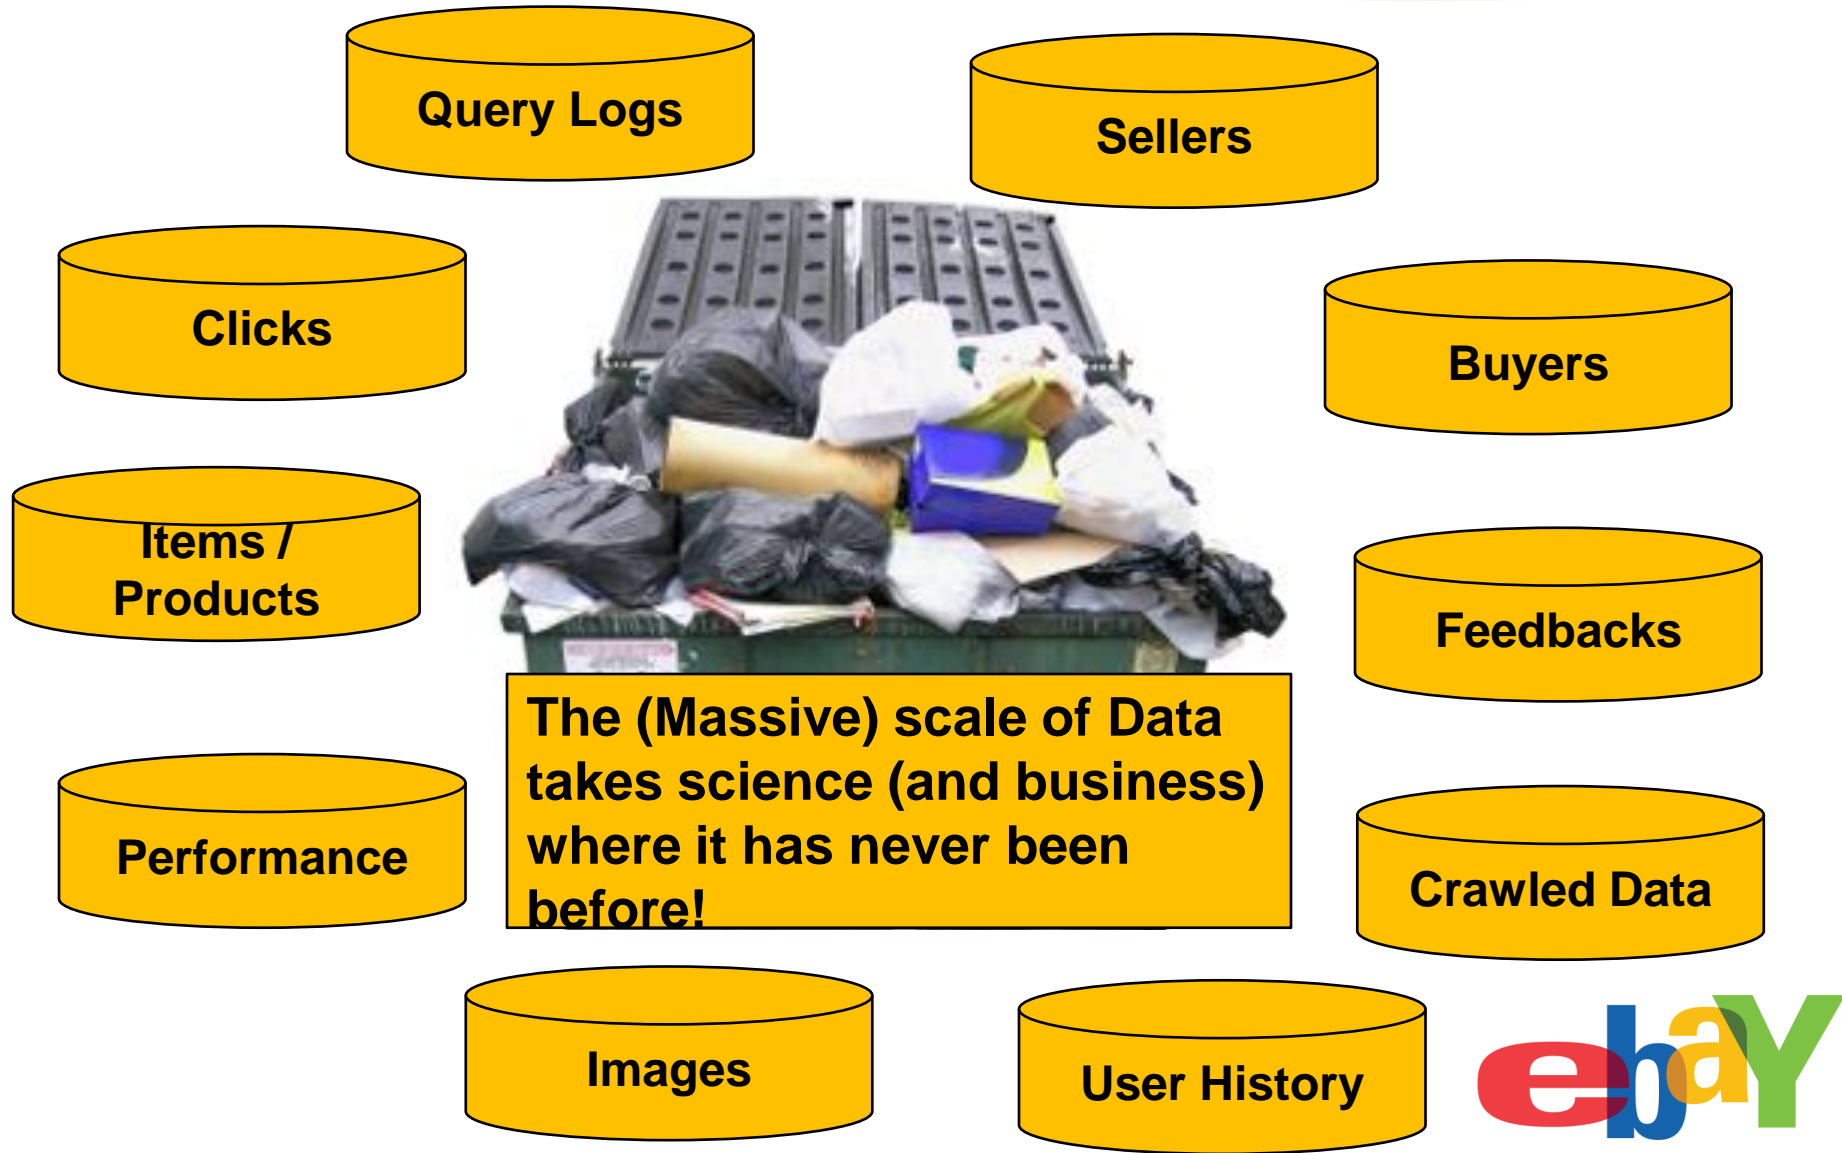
Query Logs

Sellers

Clicks

Buyers

Items / Products

Feedbacks

The (Massive) scale of Data takes science (and business) where it has never been before!

Performance

Crawled Data

Images

User History

ebay